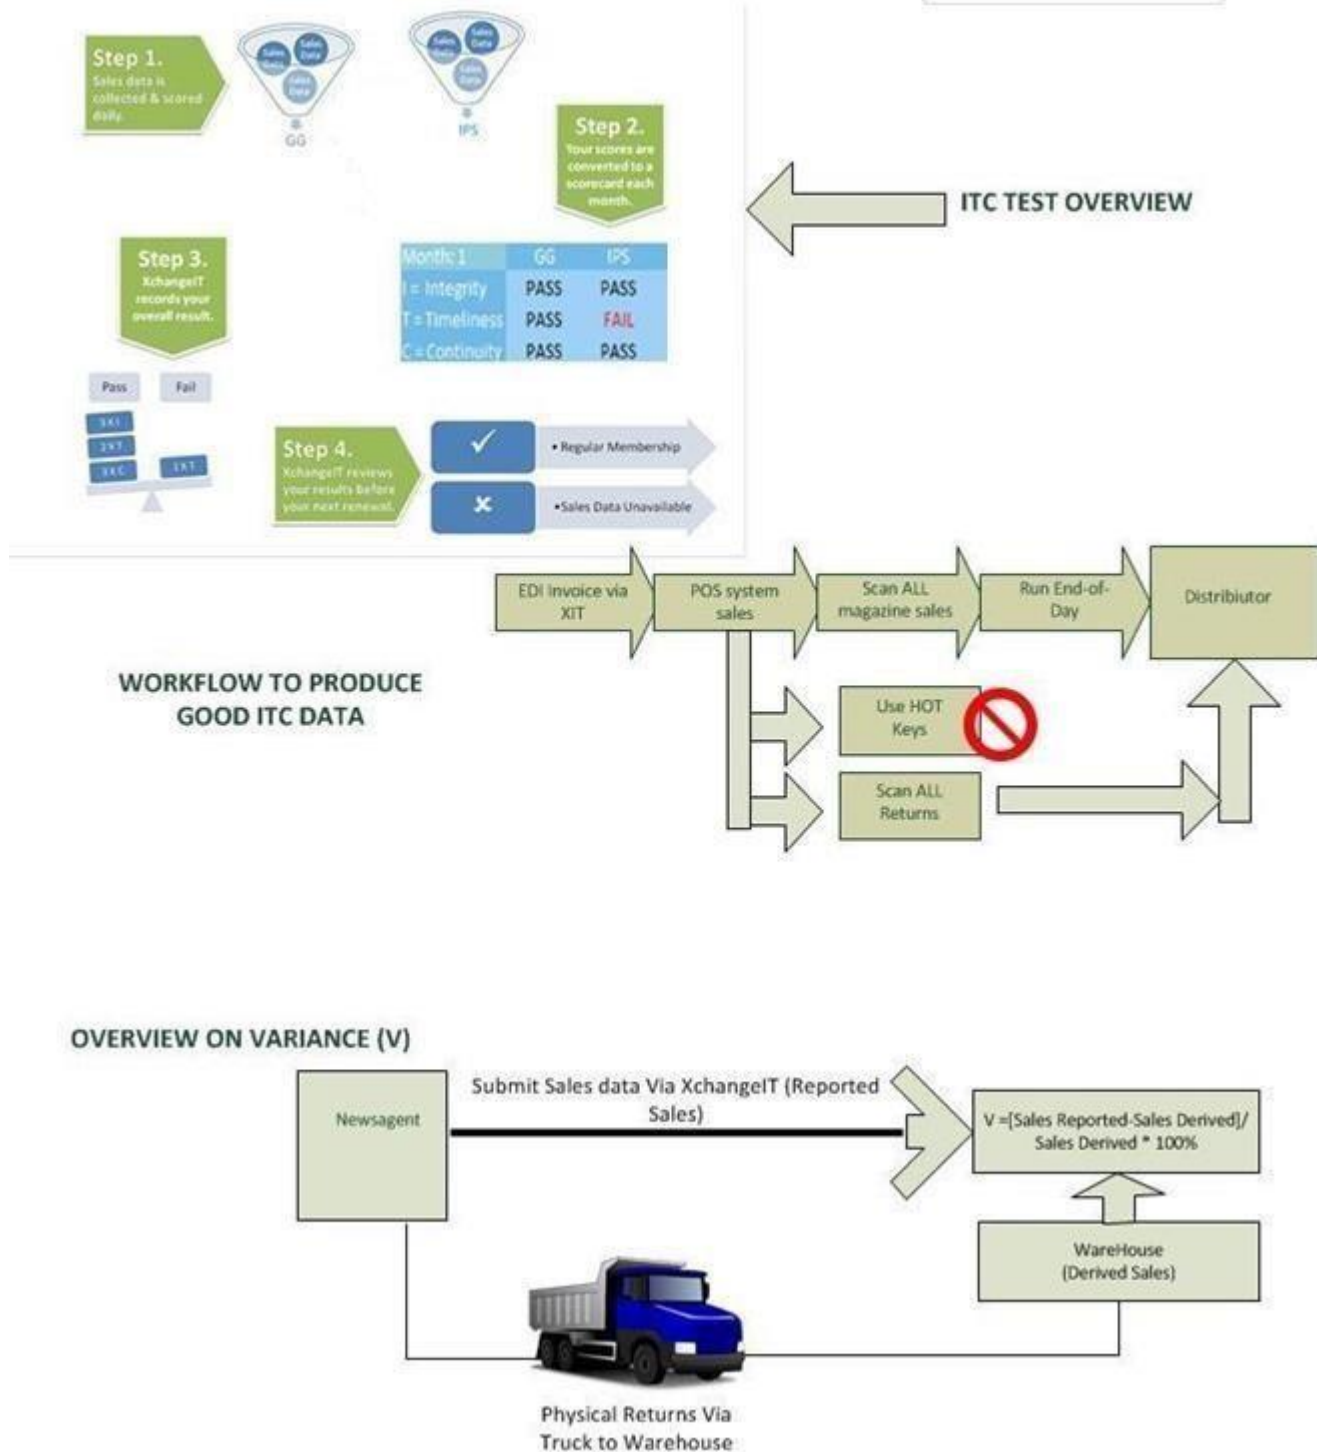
Step 1.
Sales data is collected & scored daily.

Sales Data
Sales Data
Sales Data
GG

Sales Data
Sales Data
Sales Data
IPS

Step 2.
Your scores are converted to a scorecard each month.

ITC TEST OVERVIEW

Step 3.
XchangeIT records your overall result.

| Month: 1 | GG | IPS |
|---|---|---|
| I = Integrity | PASS | PASS |
| T = Timeliness | PASS | FAIL |
| C = Continuity | PASS | PASS |

Pass
Fail
3 X I
2 X T
3 X C
1 X T

Step 4.
XchangeIT reviews your results before your next renewal.

• Regular Membership
•Sales Data Unavailable

EDI Invoice via XIT
POS system sales
Scan ALL magazine sales
Run End-of-Day
Distribiutor

WORKFLOW TO PRODUCE GOOD ITC DATA

Use HOT Keys
Scan ALL Returns

OVERVIEW ON VARIANCE (V)

Newsagent
Submit Sales data Via XchangeIT (Reported Sales)
V =[Sales Reported-Sales Derived]/ Sales Derived * 100%
WareHouse (Derived Sales)

Physical Returns Via Truck to Warehouse